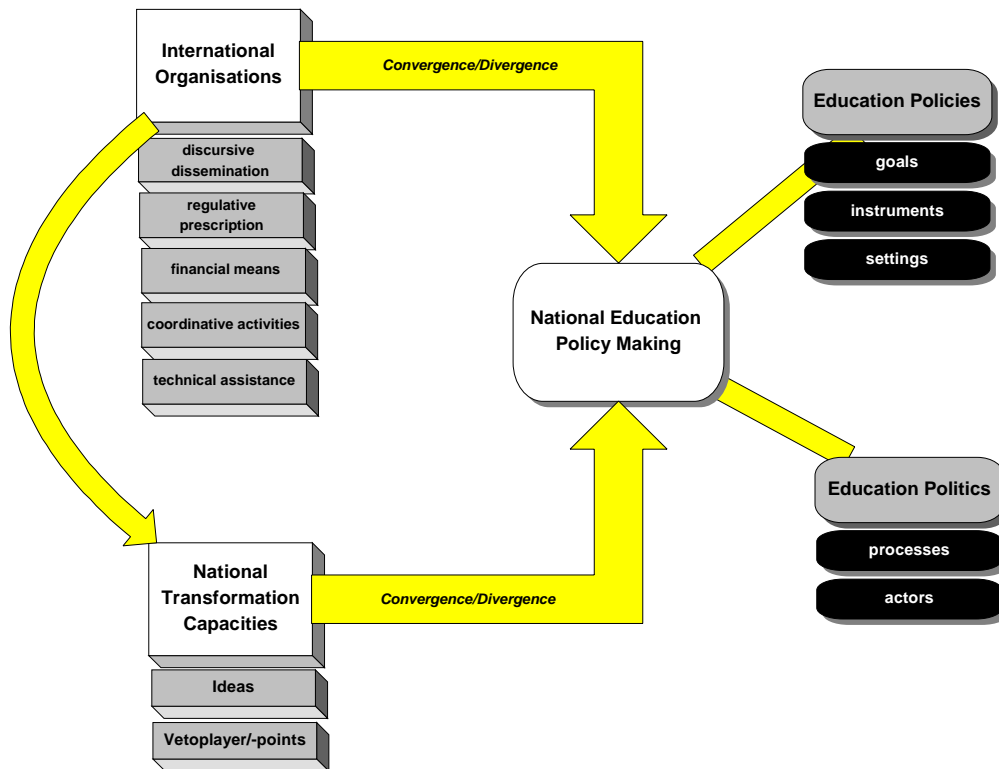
International Organisations

Convergence/Divergence

discursive dissemination

regulative prescription

financial means

coordinative activities

technical assistance

Education Policies

goals

instruments

settings

National Education Policy Making

Education Politics

processes

actors

National Transformation Capacities

Convergence/Divergence

Ideas

Vetoplayer/-points